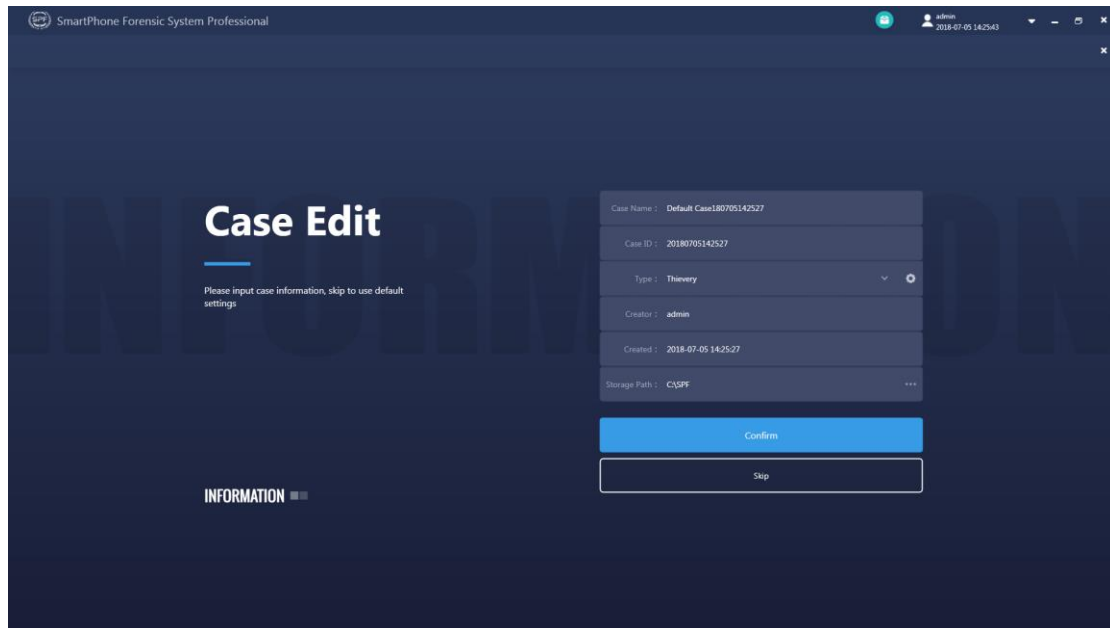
SPF SmartPhone Forensic System Professional

admin
2018-07-05 14:25:43

INFORMATION

Case Edit

Please input case information, skip to use default settings

INFORMATION

Case Name : Default Case180705142527

Case ID : 20180705142527

Type : Thievery

Creator : admin

Created : 2018-07-05 14:25:27

Storage Path : C:\SPF

Confirm

Skip